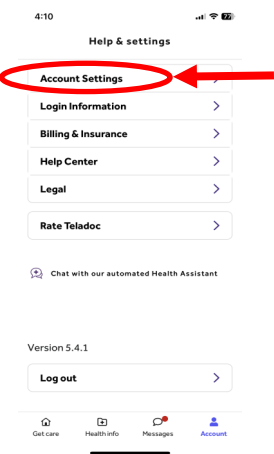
4:10

77

Help & settings

Account Settings

Login Information

Billing & Insurance

Help Center

Legal

Rate Teladoc

Chat with our automated Health Assistant

Version 5.4.1

Log out

Get care

Health info

Messages

Account